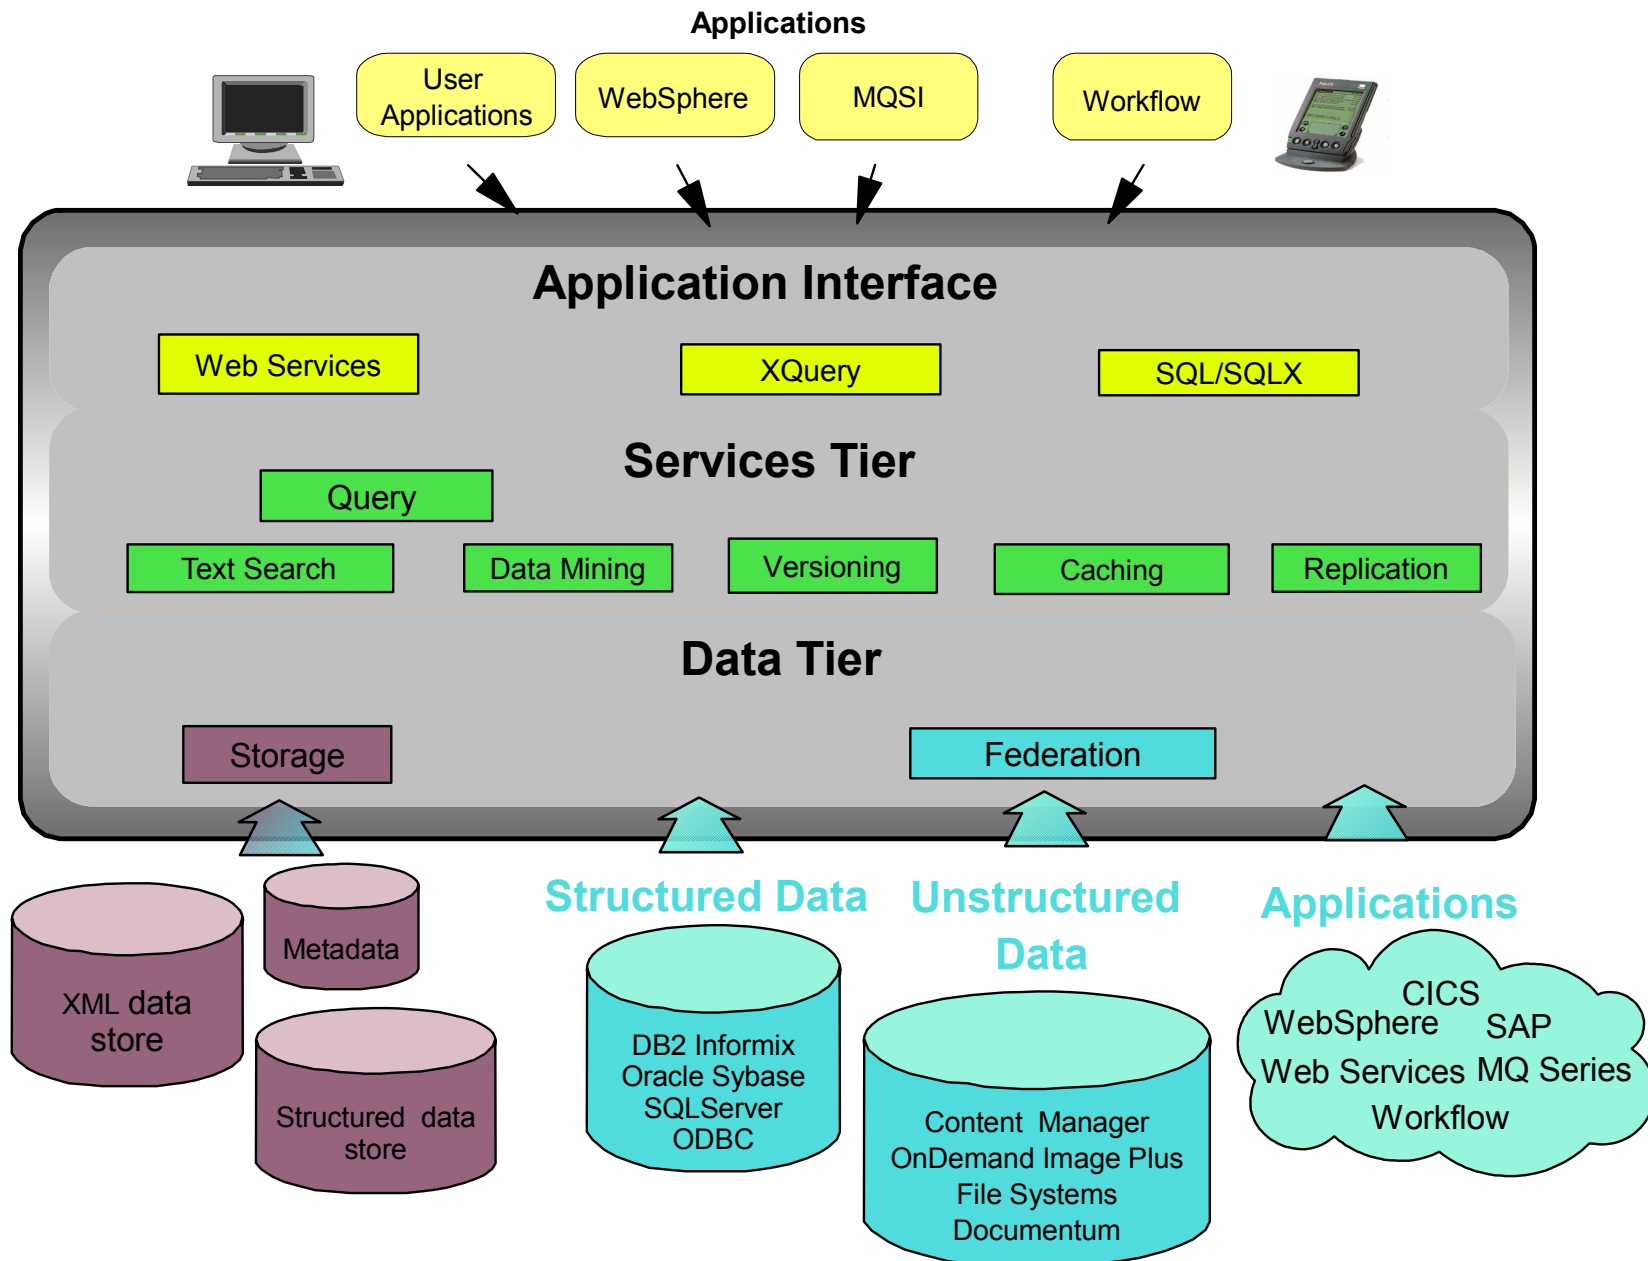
Applications

User Applications

WebSphere

MQSI

Workflow

Application Interface

Web Services

XQuery

SQL/SQLX

Services Tier

Query

Text Search

Data Mining

Versioning

Caching

Replication

Data Tier

Storage

Federation

XML data store

Metadata

Structured data store

Structured Data

DB2 Informix Oracle Sybase SQLServer ODBC

Unstructured Data

Content Manager OnDemand Image Plus File Systems Documentum

Applications

CICS WebSphere SAP Web Services MQ Series Workflow